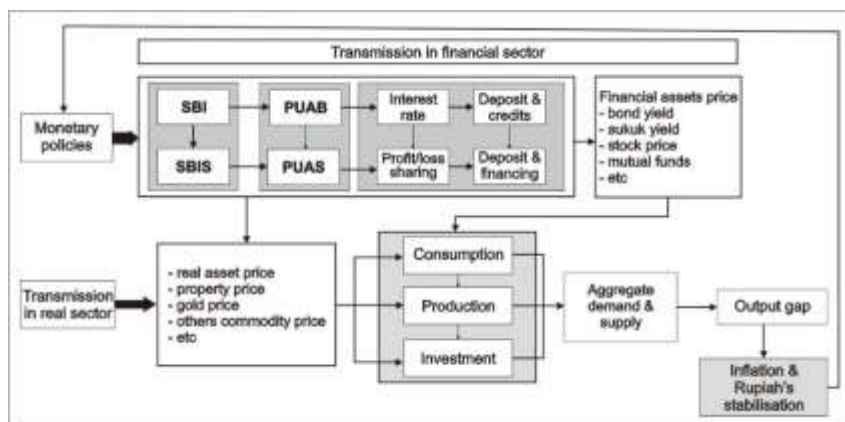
Transmission in financial sector

Monetary policies

SBI

SBIS

PUAB

PUAS

Interest rate

Profit/loss sharing

Deposit & credits

Deposit & financing

Financial assets price
- bond yield
- sukuk yield
- stock price
- mutual funds
- etc

Transmission in real sector

- real asset price
- property price
- gold price
- others commodity price
- etc

Consumption

Production

Investment

Aggregate demand & supply

Output gap

Inflation & Rupiah's stabilisation